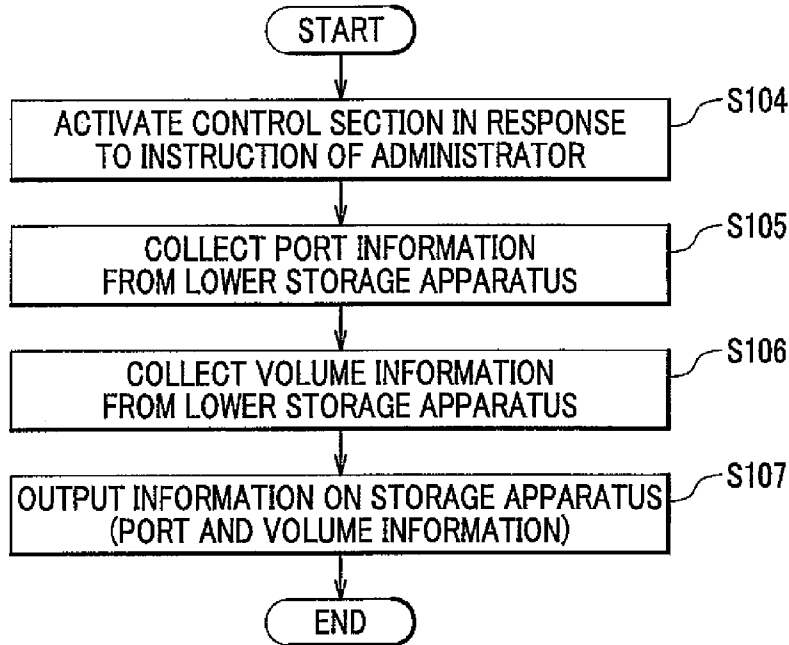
START

ACTIVATE CONTROL SECTION IN RESPONSE TO INSTRUCTION OF ADMINISTRATOR

S104

COLLECT PORT INFORMATION FROM LOWER STORAGE APPARATUS

S105

COLLECT VOLUME INFORMATION FROM LOWER STORAGE APPARATUS

S106

OUTPUT INFORMATION ON STORAGE APPARATUS (PORT AND VOLUME INFORMATION)

S107

END